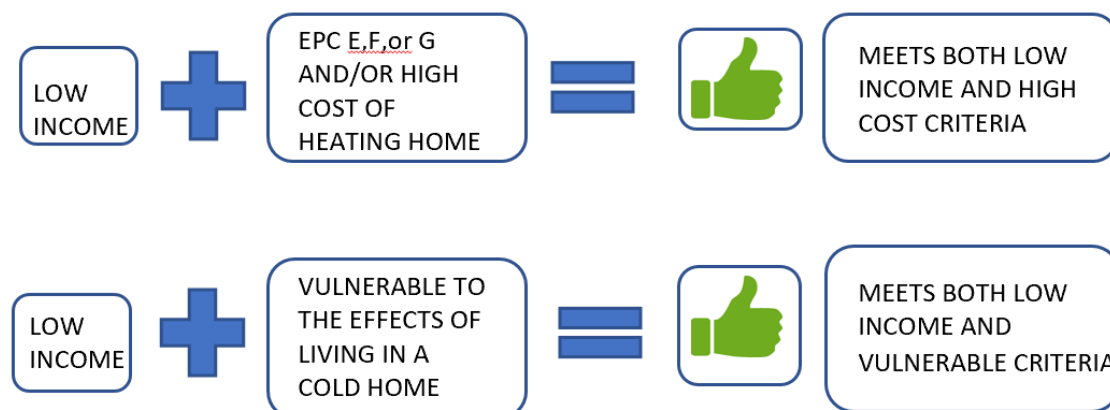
LOW INCOME

EPC E,F,or G AND/OR HIGH COST OF HEATING HOME

MEETS BOTH LOW INCOME AND HIGH COST CRITERIA

LOW INCOME

VULNERABLE TO THE EFFECTS OF LIVING IN A COLD HOME

MEETS BOTH LOW INCOME AND VULNERABLE CRITERIA